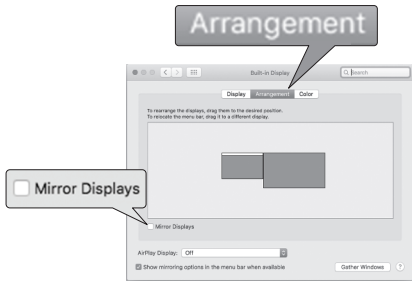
Arrangement

Built-in Display

Search

Display Arrangement Color

To rearrange the displays, drag them to the desired position.
To relocate the menu bar, drag it to a different display.

Mirror Displays

Mirror Displays

AirPlay Display: Off

Show mirroring options in the menu bar when available

Gather Windows

?